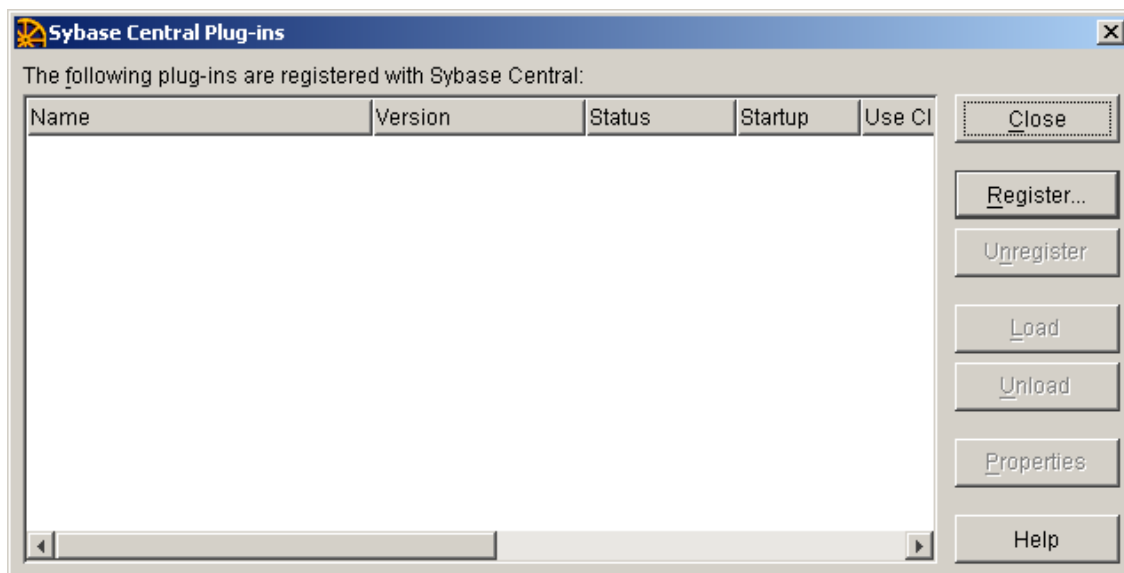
Sybase Central Plug-ins

The following plug-ins are registered with Sybase Central:

| Name | Version | Status | Startup | Use Cl |
|---|---|---|---|---|

Close

Register...

Unregister

Load

Unload

Properties

Help